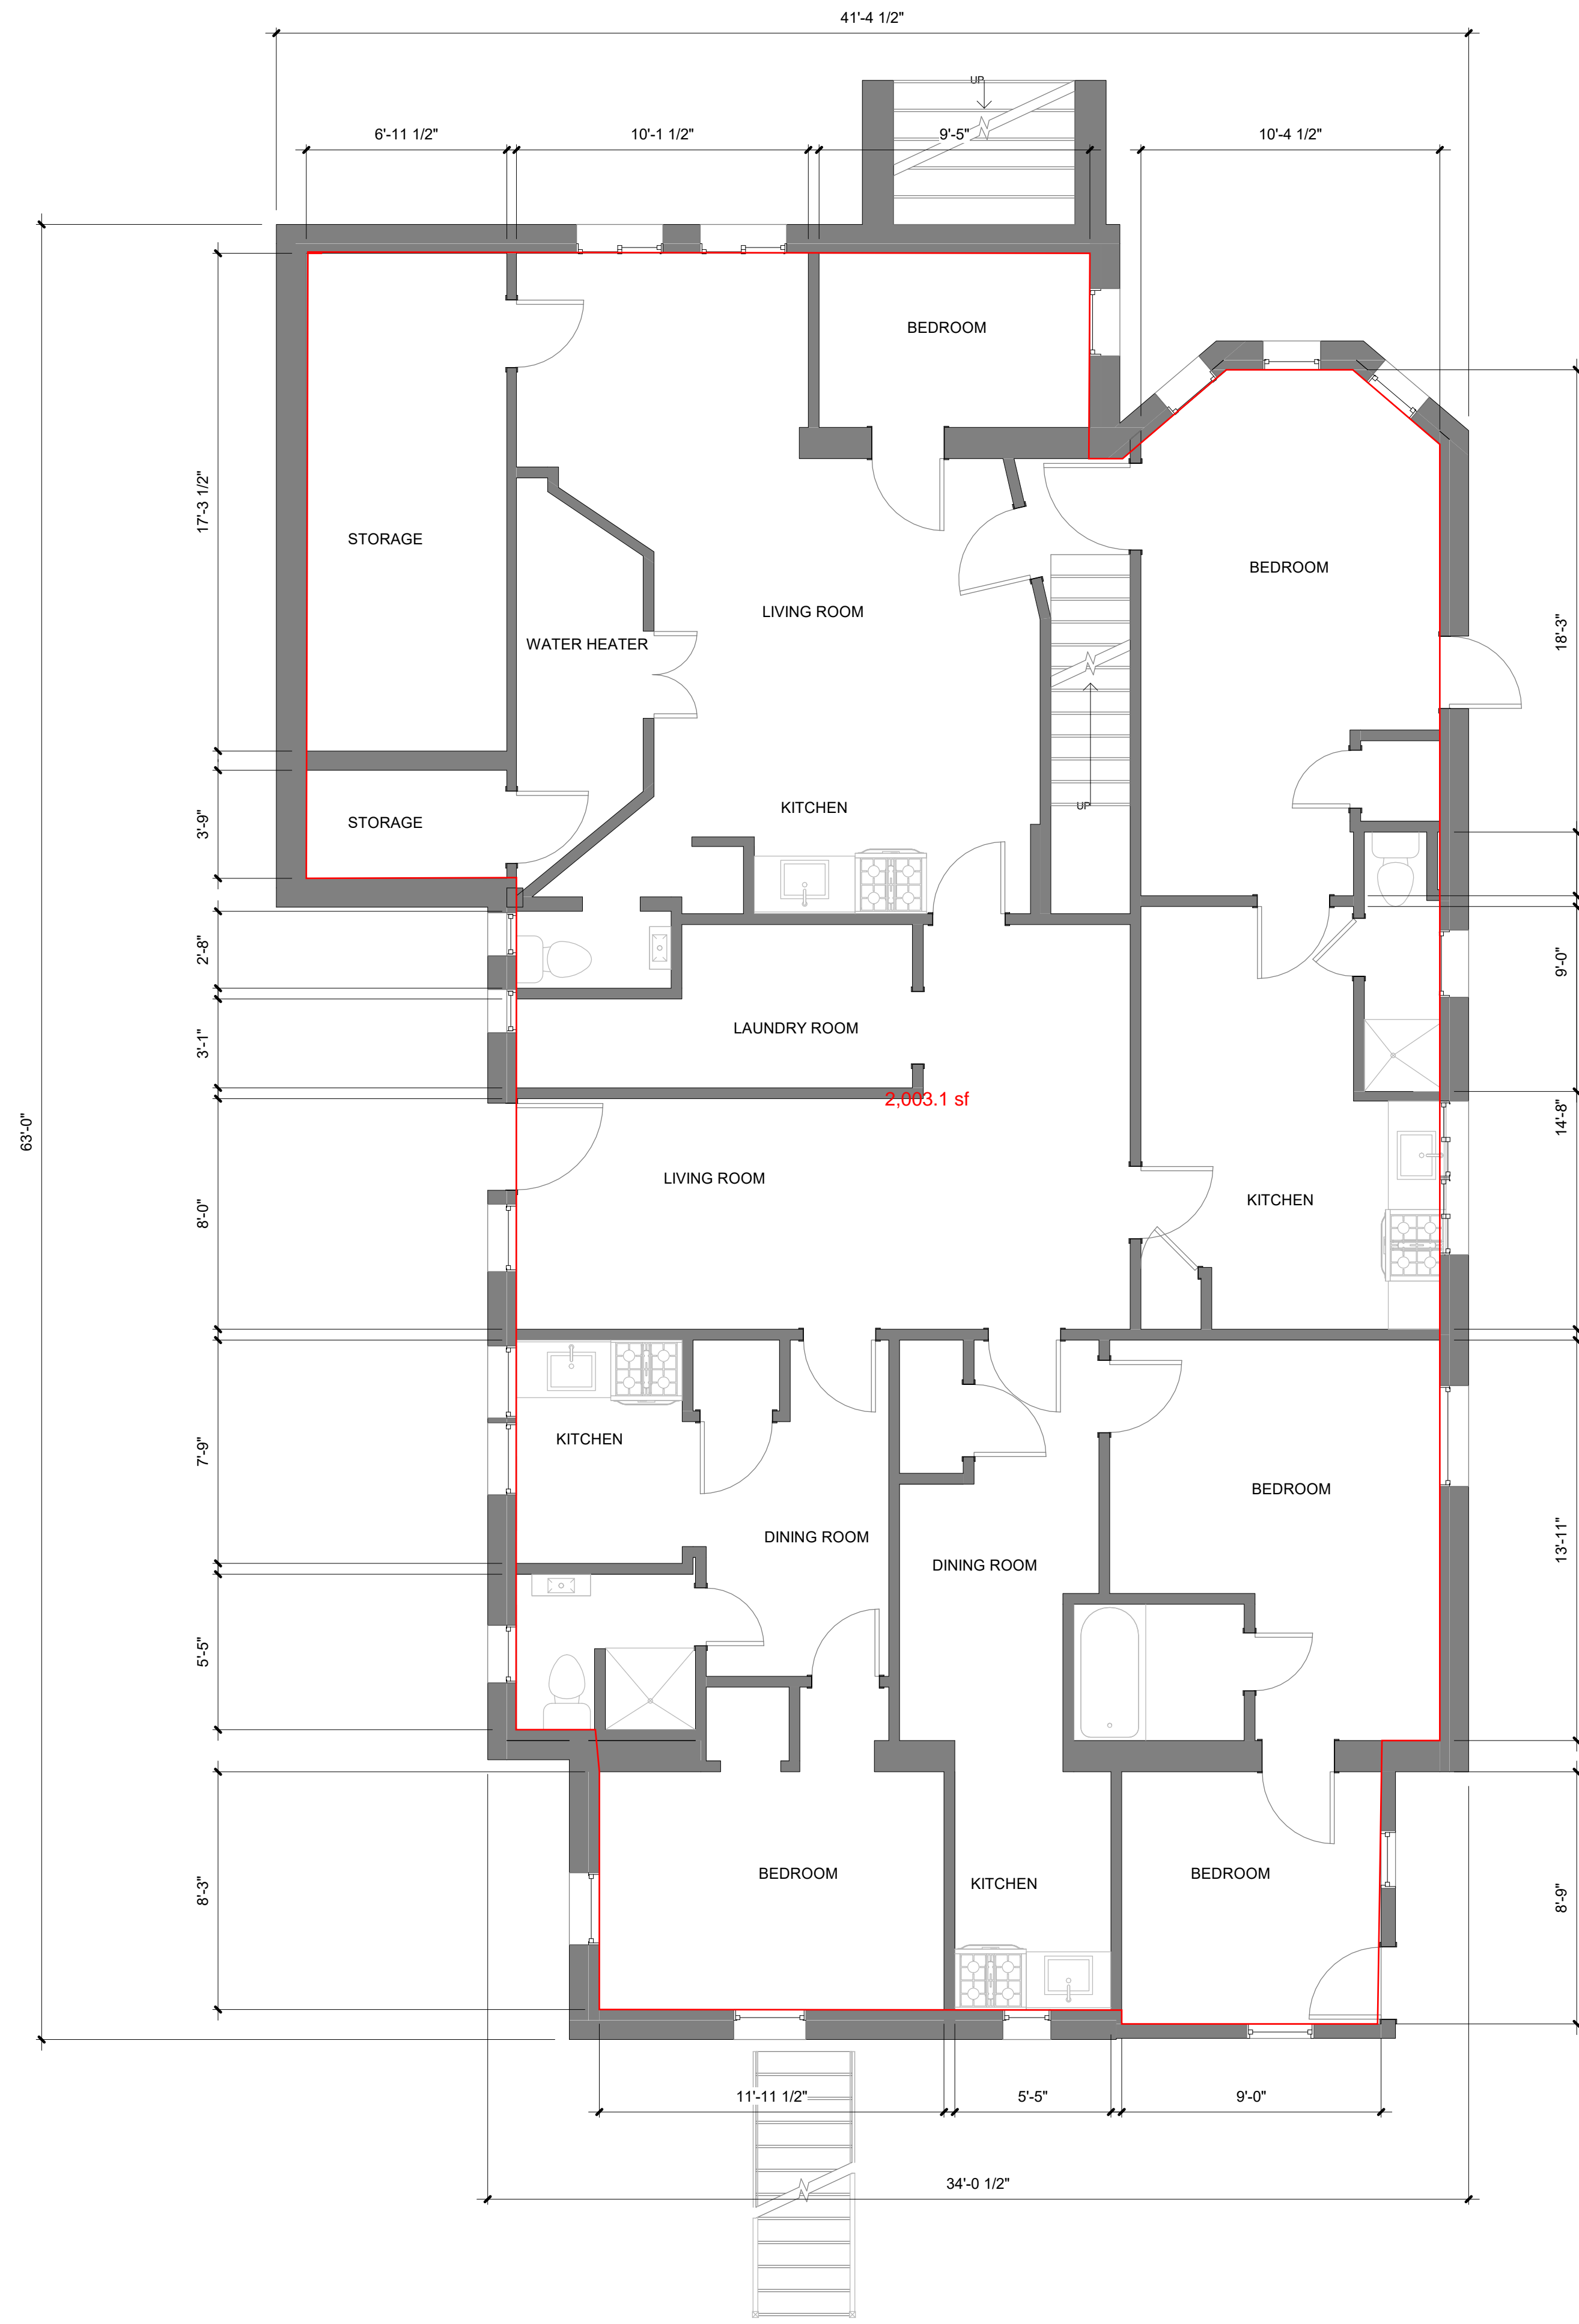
41'-4 1/2"

UP

6'-11 1/2"
10'-1 1/2"
9'-5"
10'-4 1/2"

BEDROOM

17'-3 1/2"

STORAGE

WATER HEATER

LIVING ROOM

BEDROOM

18'-3"

KITCHEN

UP

3'-9"

STORAGE

2'-8"

9'-0"

3'-1"

LAUNDRY ROOM

2,003.1 sf

63'-0"

14'-8"

LIVING ROOM

8'-0"

KITCHEN

7'-9"

KITCHEN

BEDROOM

DINING ROOM

13'-11"

DINING ROOM

5'-5"

8'-3"

BEDROOM

KITCHEN

BEDROOM

8'-9"

11'-11 1/2"
5'-5"
9'-0"

34'-0 1/2"